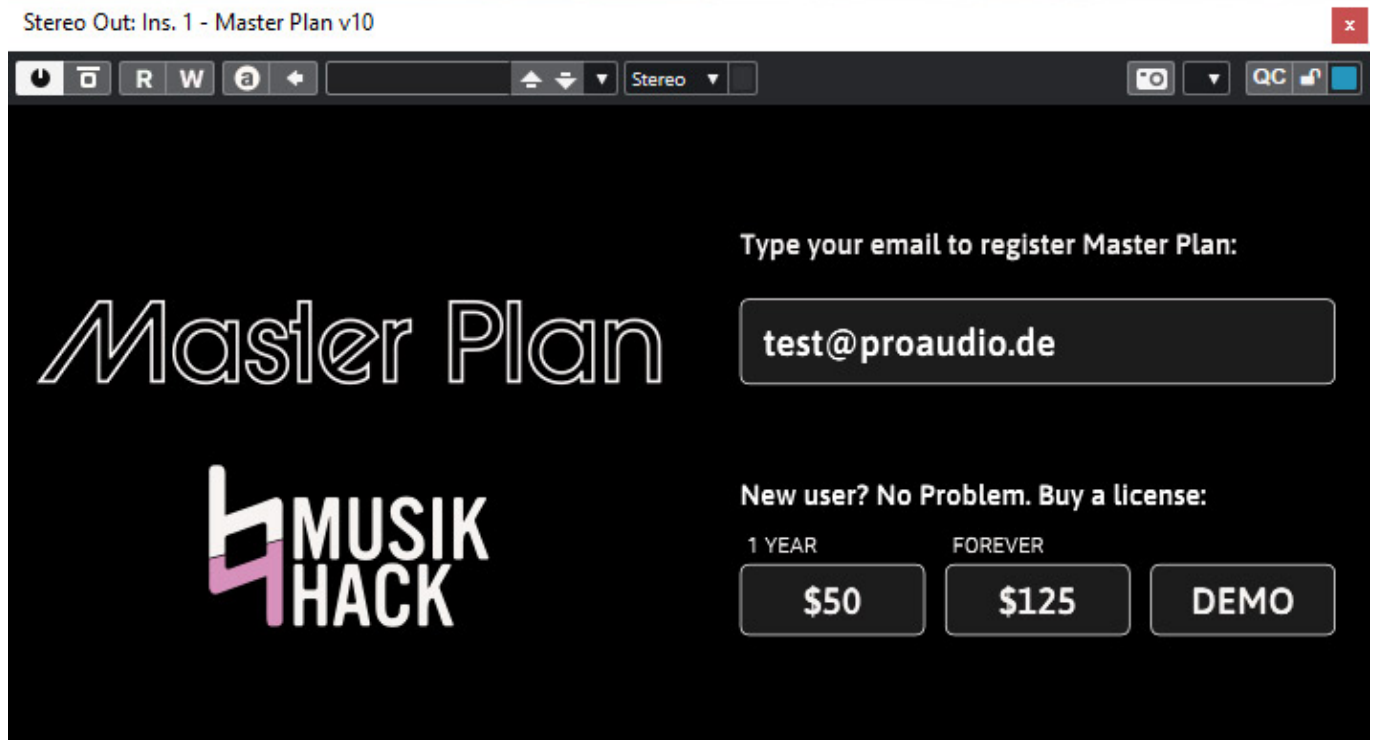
Stereo Out: Ins. 1 - Master Plan v10

x

R W a

Stereo

QC

Master Plan

MUSIK HACK

Type your email to register Master Plan:

test@proaudio.de

New user? No Problem. Buy a license:

1 YEAR

FOREVER

$50

$125

DEMO